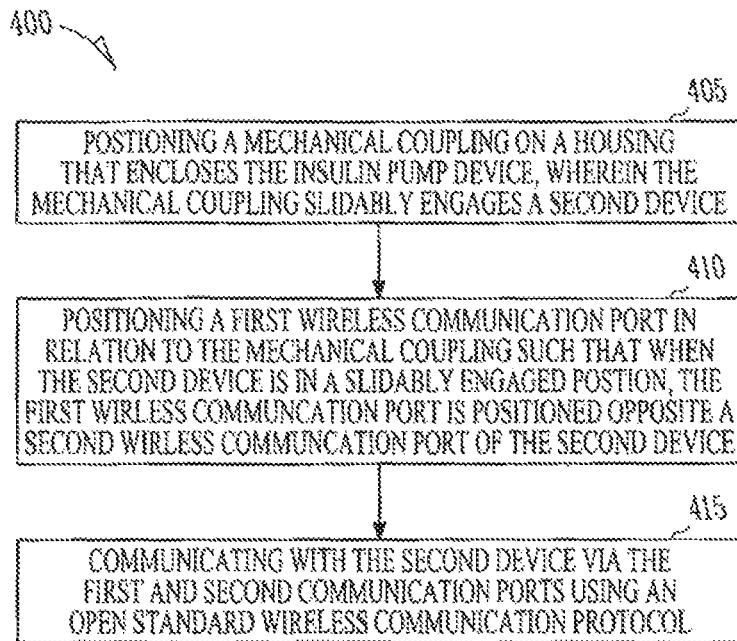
400

405

POSTIONING A MECHANICAL COUPLING ON A HOUSING THAT ENCLOSES THE INSULIN PUMP DEVICE, WHEREIN THE MECHANICAL COUPLING SLIDABLY ENGAGES A SECOND DEVICE

410

POSITIONING A FIRST WIRELESS COMMUNICATION PORT IN RELATION TO THE MECHANICAL COUPLING SUCH THAT WHEN THE SECOND DEVICE IS IN A SLIDABLY ENGAGED POSTION, THE FIRST WIRELESS COMMUNCATION PORT IS POSITIONED OPPOSITE A SECOND WIRELESS COMMUNCATION PORT OF THE SECOND DEVICE

415

COMMUNICATING WITH THE SECOND DEVICE VIA THE FIRST AND SECOND COMMUNICATION PORTS USING AN OPEN STANDARD WIRELESS COMMUNICATION PROTOCOL